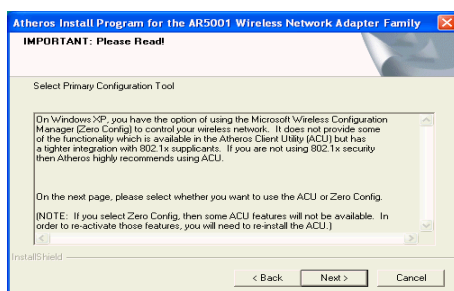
Atheros Install Program for the AR5001 Wireless Network Adapter Family

IMPORTANT: Please Read!

Select Primary Configuration Tool

On Windows XP, you have the option of using the Microsoft Wireless Configuration Manager (Zero Config) to control your wireless network. It does not provide some of the functionality which is available in the Atheros Client Utility (ACU) but has a tighter integration with 802.1x supplicants. If you are not using 802.1x security then Atheros highly recommends using ACU.

On the next page, please select whether you want to use the ACU or Zero Config.

(NOTE: If you select Zero Config, then some ACU features will not be available. In order to re-activate those features, you will need to re-install the ACU.)

InstallShield

< Back Next > Cancel